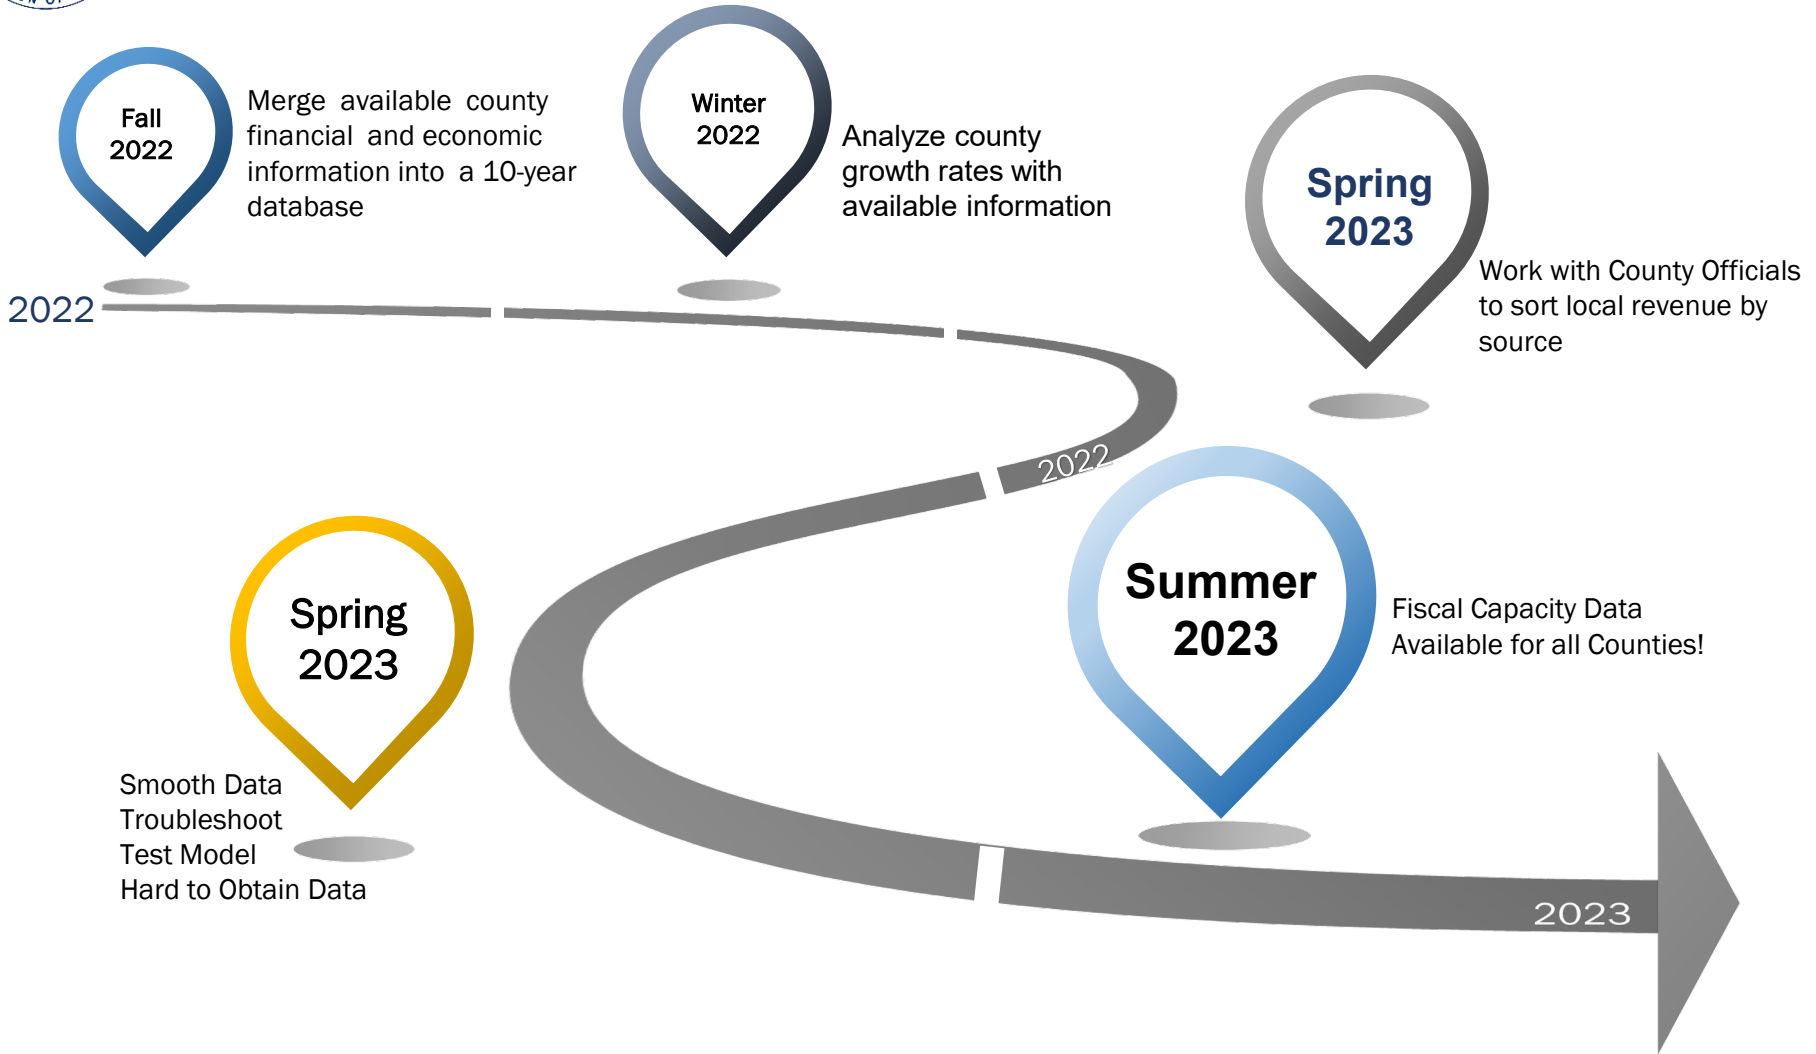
Fall 2022

Merge available county financial and economic information into a 10-year database

Winter 2022

Analyze county growth rates with available information

Spring 2023

Work with County Officials to sort local revenue by source

2022

2022

Summer 2023

Fiscal Capacity Data Available for all Counties!

Spring 2023

Smooth Data
Troubleshoot
Test Model
Hard to Obtain Data

2023